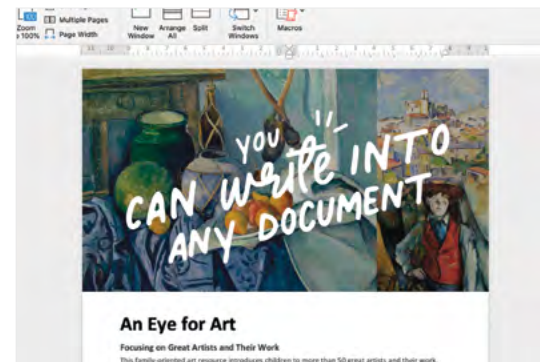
Zoom
100% Multiple Pages
Page Width
New Window
Arrange All
Split
Switch Windows
Macros

YOU CAN write INTO ANY DOCUMENT

An Eye for Art

Focusing on Great Artists and Their Work

This family-oriented art resource introduces children to more than 50 great artists and their work.